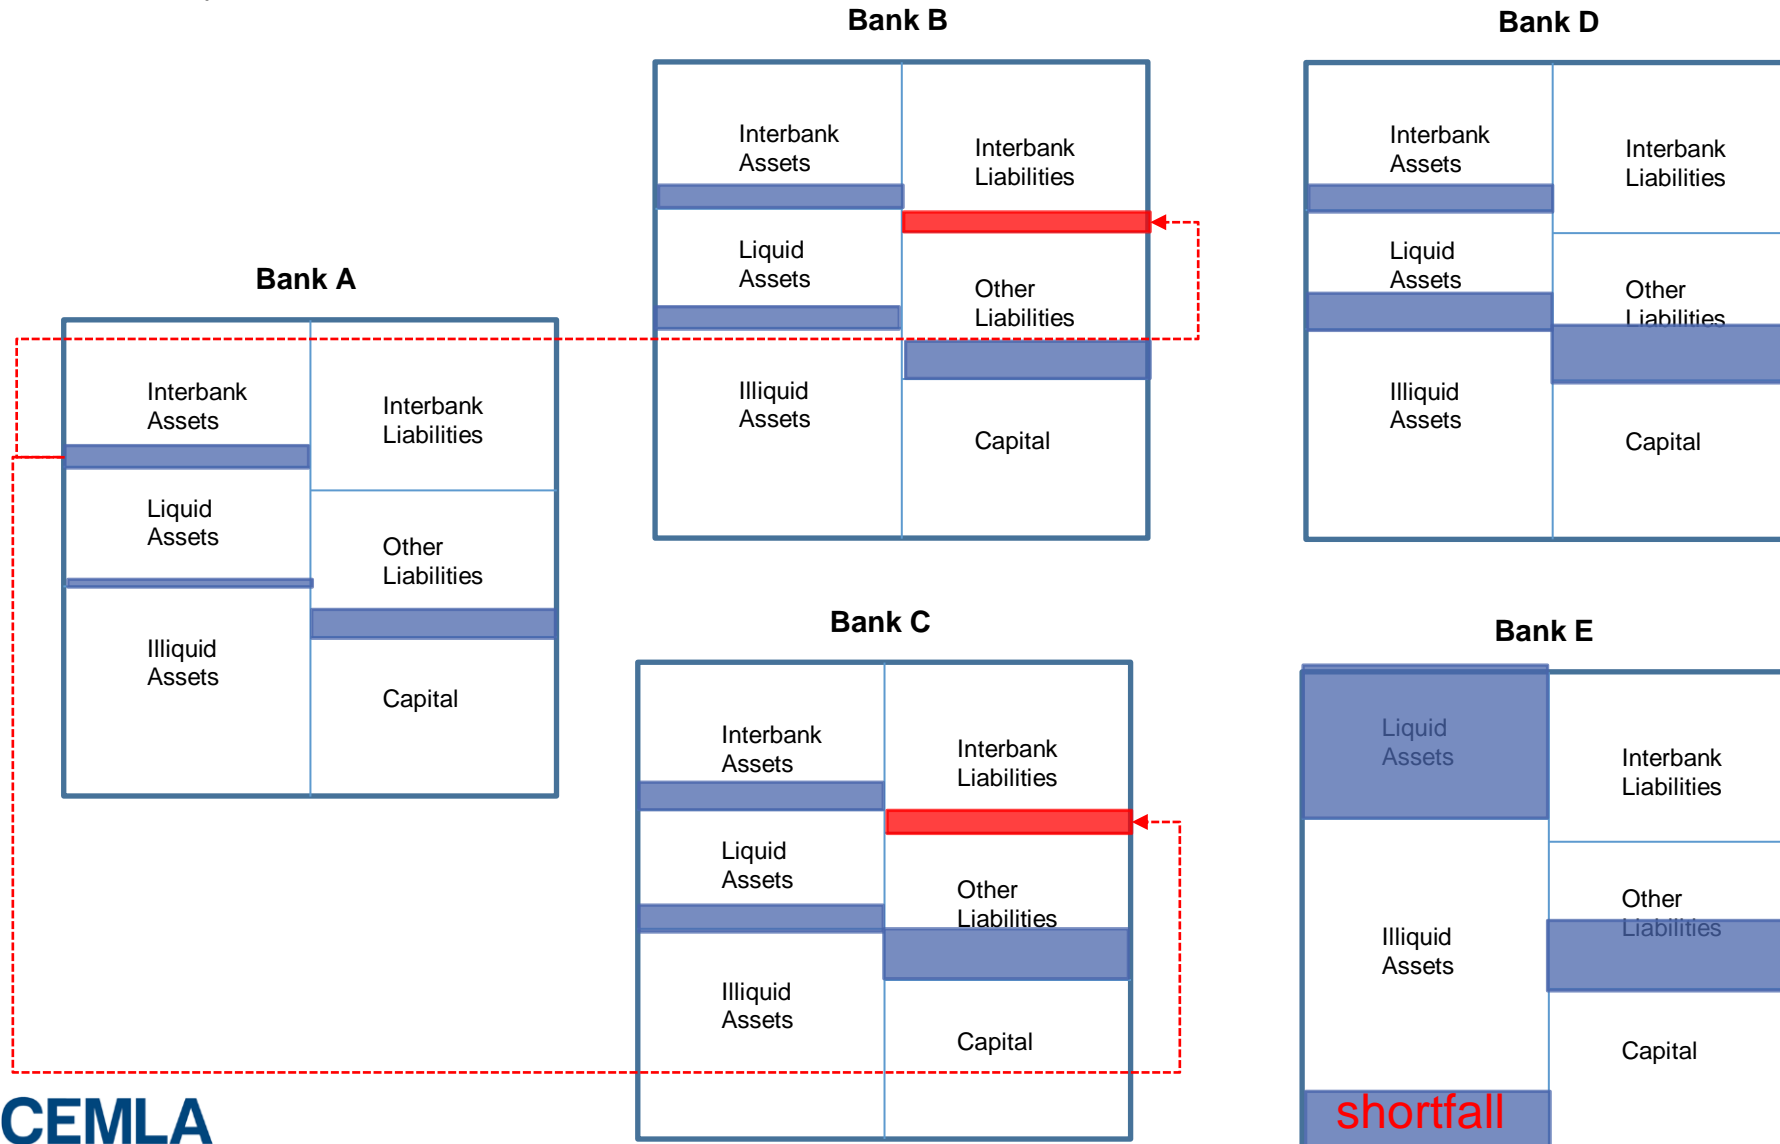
Bank B

Interbank Assets

Interbank Liabilities

Liquid Assets

Other Liabilities

Illiquid Assets

Capital

Bank D

Interbank Assets

Interbank Liabilities

Liquid Assets

Other Liabilities

Illiquid Assets

Capital

Bank A

Interbank Assets

Interbank Liabilities

Liquid Assets

Other Liabilities

Illiquid Assets

Capital

Bank C

Interbank Assets

Interbank Liabilities

Liquid Assets

Other Liabilities

Illiquid Assets

Capital

Bank E

Liquid Assets

Interbank Liabilities

Other Liabilities

Illiquid Assets

Capital

shortfall

CEMLA